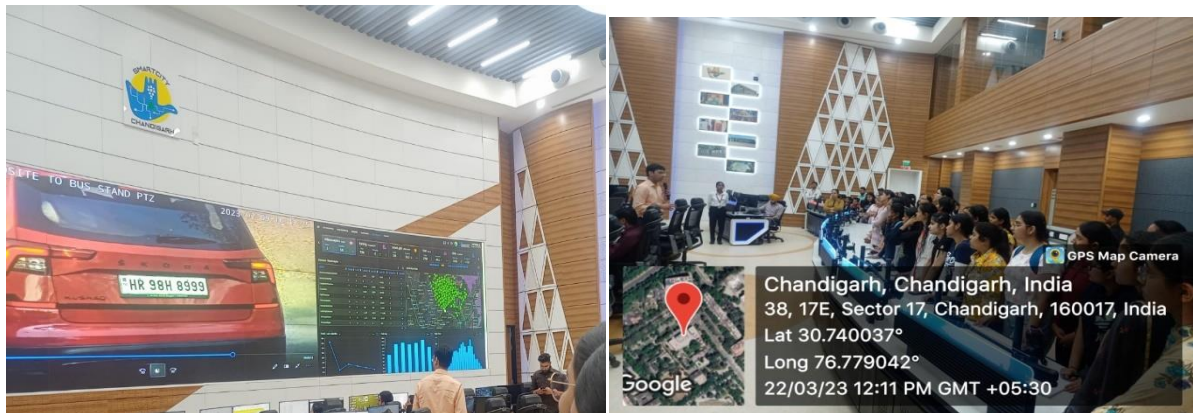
SMART CITY
CHANDIGARH

SITE TO BUS STAND PTZ

HR 98H 8999

GPS Map Camera

Chandigarh, Chandigarh, India
38, 17E, Sector 17, Chandigarh, 160017, India
Lat 30.740037°
Long 76.779042°
22/03/23 12:11 PM GMT +05:30

Google